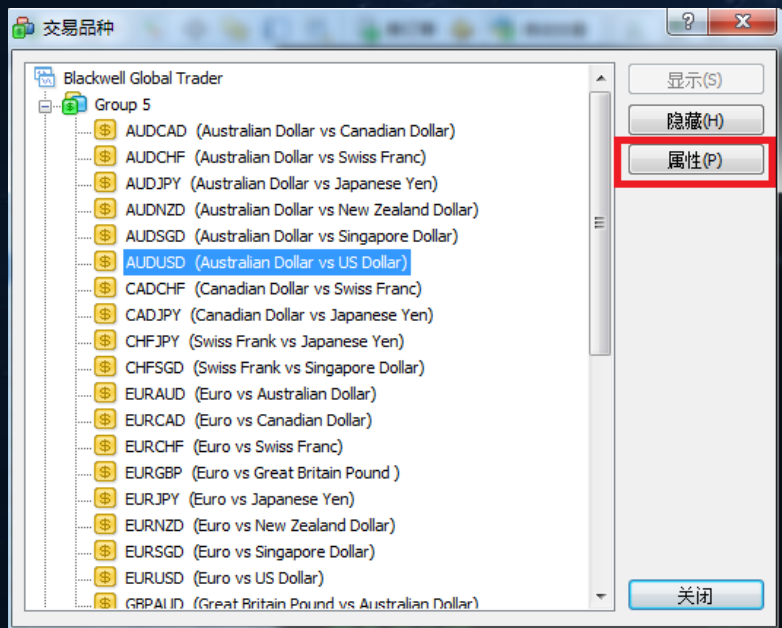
交易品种

?

Blackwell Global Trader

Group 5

AUDCAD (Australian Dollar vs Canadian Dollar)

AUDCHF (Australian Dollar vs Swiss Franc)

AUDJPY (Australian Dollar vs Japanese Yen)

AUDNZD (Australian Dollar vs New Zealand Dollar)

AUDSGD (Australian Dollar vs Singapore Dollar)

AUDUSD (Australian Dollar vs US Dollar)

CADCHF (Canadian Dollar vs Swiss Franc)

CADJPY (Canadian Dollar vs Japanese Yen)

CHFJPY (Swiss Frank vs Japanese Yen)

CHFSGD (Swiss Frank vs Singapore Dollar)

EURAUD (Euro vs Australian Dollar)

EURCAD (Euro vs Canadian Dollar)

EURCHF (Euro vs Swiss Franc)

EURGBP (Euro vs Great Britain Pound )

EURJPY (Euro vs Japanese Yen)

EURNZD (Euro vs New Zealand Dollar)

EURSGD (Euro vs Singapore Dollar)

EURUSD (Euro vs US Dollar)

GBPAUD (Great Britain Pound vs Australian Dollar)

显示(S)

隐藏(H)

属性(P)

关闭